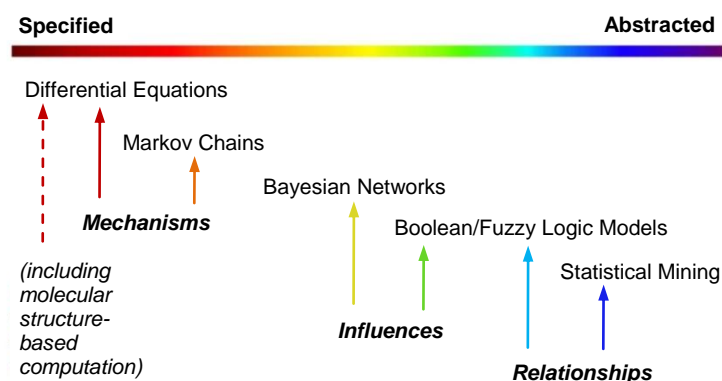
Specified

Abstracted

Differential Equations

Markov Chains

Bayesian Networks

Boolean/Fuzzy Logic Models

Statistical Mining

Mechanisms

(including molecular structure-based computation)

Influences

Relationships